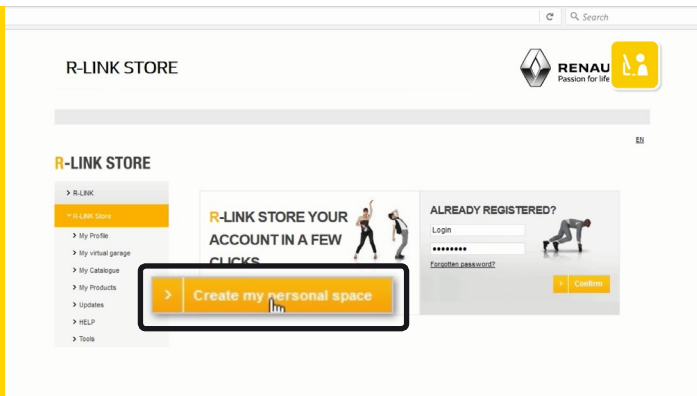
Search

R-LINK STORE

RENAU
Passion for life

EN

R-LINK STORE

> R-LINK
R-LINK Store
> My Profile
> My virtual garage
> My Catalogue
> My Products
> Updates
> HELP
> Tools

R-LINK STORE YOUR ACCOUNT IN A FEW CLICKS

> Create my personal space

ALREADY REGISTERED?
Login
••••••••
Forgotten password?
> Confirm